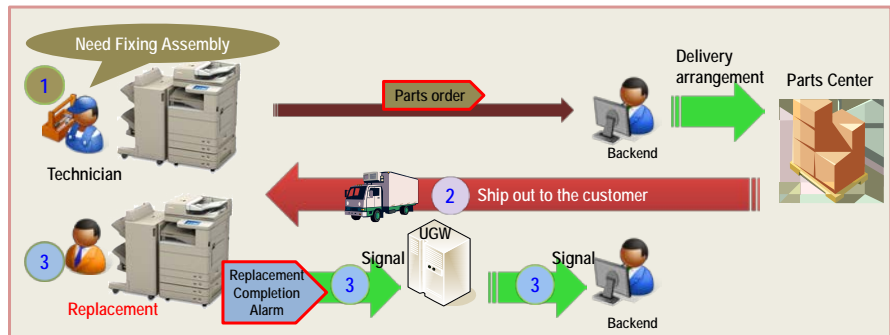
Need Fixing Assembly

1

Technician

Parts order

Backend

Delivery arrangement

Parts Center

2 Ship out to the customer

3

Replacement

Replacement Completion Alarm

3

Signal

UGW

3

Signal

Backend